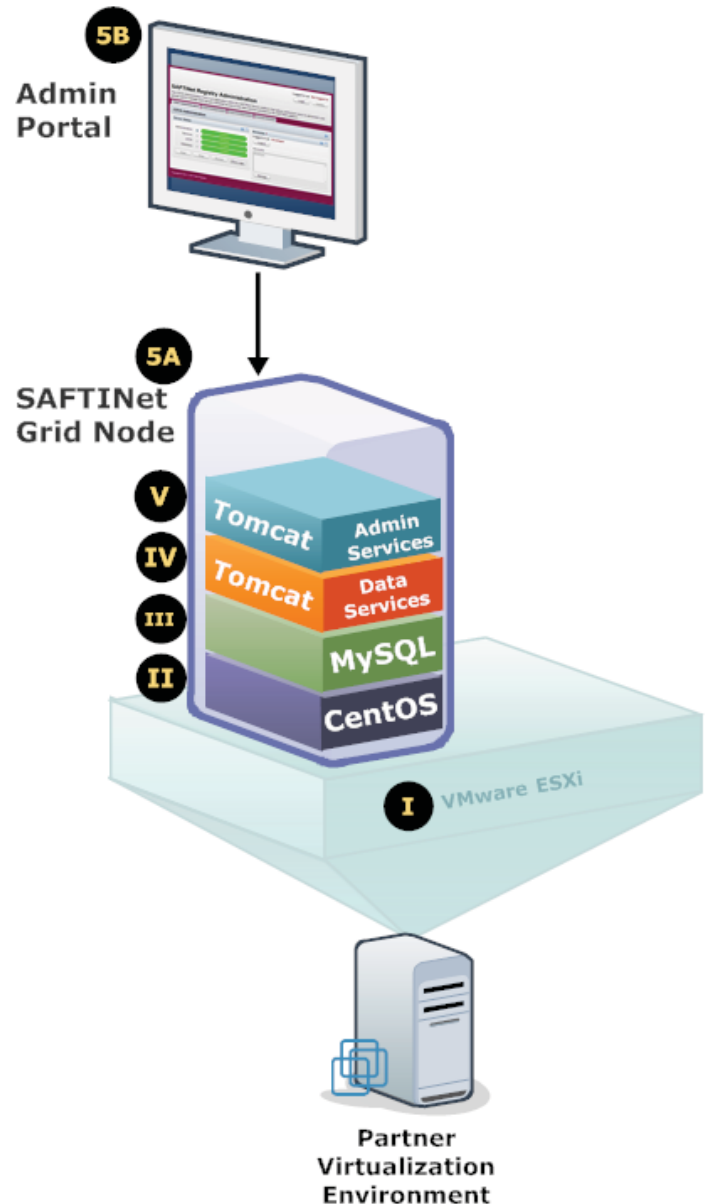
5B

Admin Portal

SAFTINet Registry Administration

5A

SAFTINet Grid Node

V

Tomcat

Admin Services

IV

Tomcat

Data Services

III

MySQL

II

CentOS

I

VMware ESXi

Partner Virtualization Environment